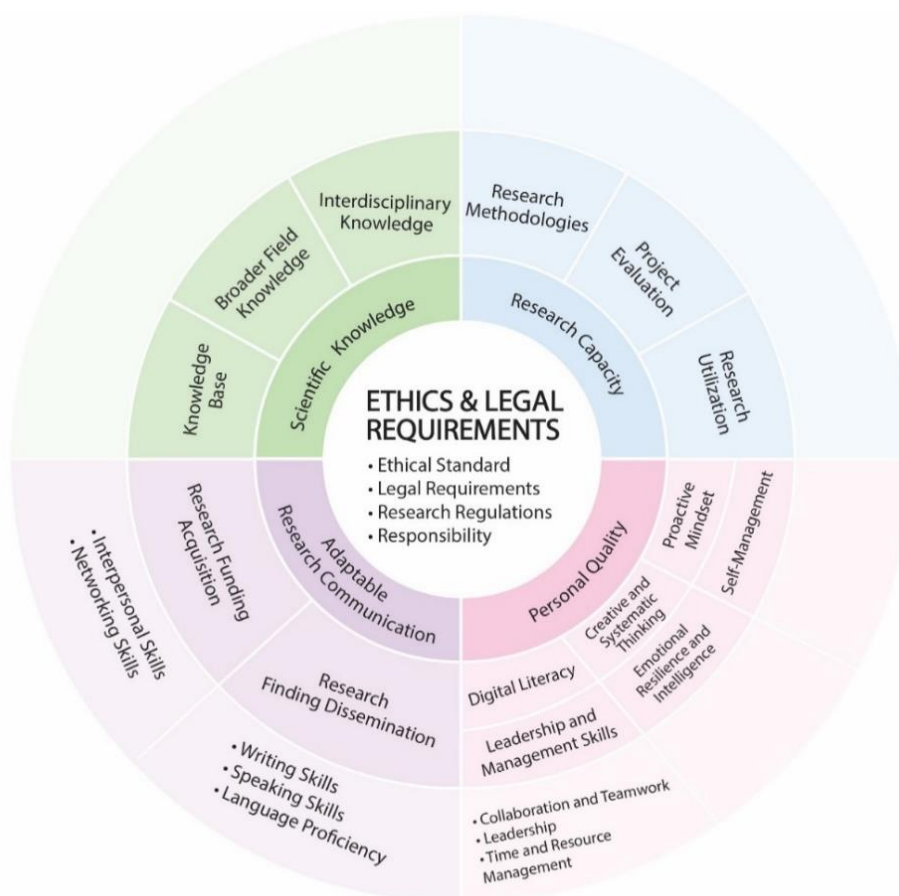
ETHICS & LEGAL REQUIREMENTS
• Ethical Standard
• Legal Requirements
• Research Regulations
• Responsibility

Scientific Knowledge
Knowledge Base
Broader Field Knowledge
Interdisciplinary Knowledge

Research Capacity
Research Methodologies
Project Evaluation
Research Utilization

Personal Quality
Proactive Mindset
Self-Management
Creative and Systematic Thinking
Emotional Resilience and Intelligence
Digital Literacy
Leadership and Management Skills
• Collaboration and Teamwork
• Leadership
• Time and Resource Management

Adaptable Research Communication
Research Funding Acquisition
• Interpersonal Skills
• Networking Skills
Research Finding Dissemination
• Writing Skills
• Speaking Skills
• Language Proficiency